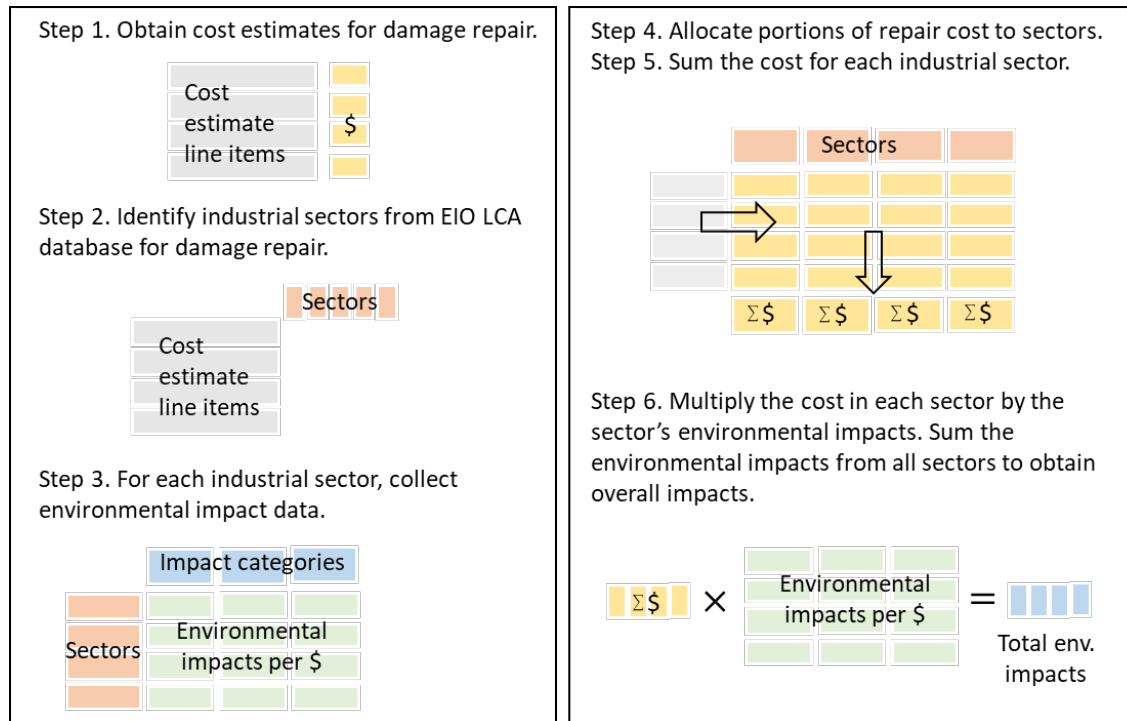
Step 1. Obtain cost estimates for damage repair.

Cost estimate line items

$

Step 2. Identify industrial sectors from EIO LCA database for damage repair.

Sectors

Cost estimate line items

Step 3. For each industrial sector, collect environmental impact data.

Impact categories

Sectors

Environmental impacts per $

Step 4. Allocate portions of repair cost to sectors.
Step 5. Sum the cost for each industrial sector.

Sectors

$\Sigma$$ $\Sigma$$ $\Sigma$$ $\Sigma$$

Step 6. Multiply the cost in each sector by the sector's environmental impacts. Sum the environmental impacts from all sectors to obtain overall impacts.

$\Sigma$$ $\times$ Environmental impacts per $ $=$ Total env. impacts